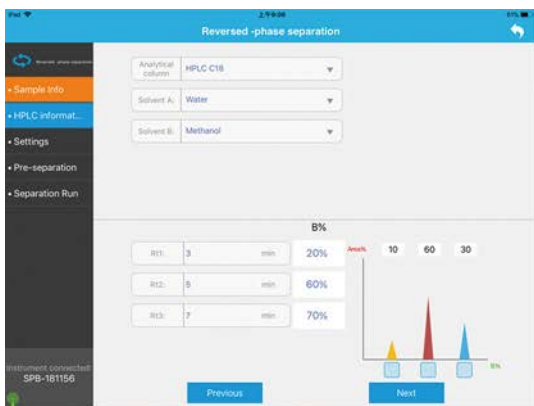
iPad
2:59 PM
Reversed -phase separation

Reversed phase separation
• Sample Info
• HPLC informat...
• Settings
• Pre-separation
• Separation Run

Analytical column | HPLC C18
Solvent A: | Water
Solvent B: | Methanol

B%
Rt1: | 3 | min | 20%
Rt2: | 5 | min | 60%
Rt3: | 7 | min | 70%

Area%
10 60 30
B%

Instrument connected
SPB-181156

Previous
Next